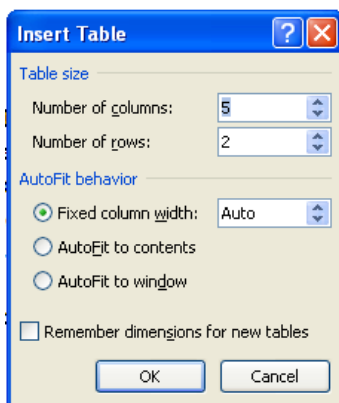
Insert Table

?

Table size

Number of columns: 5

Number of rows: 2

AutoFit behavior

Fixed column width: Auto

AutoFit to contents

AutoFit to window

Remember dimensions for new tables

OK

Cancel